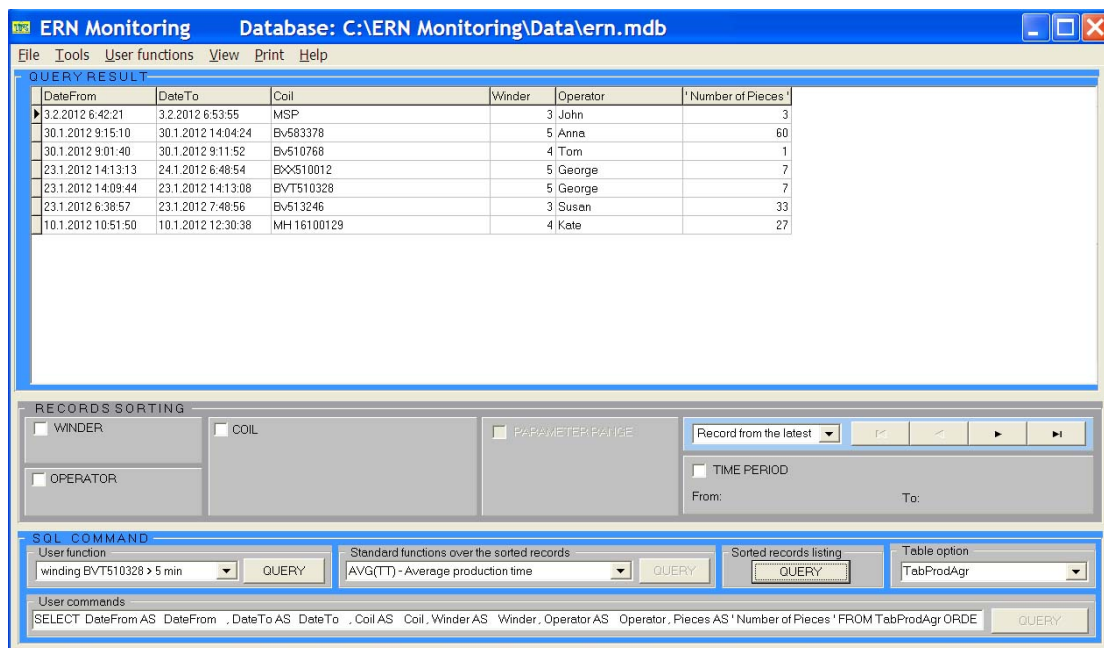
ERN Monitoring Database: C:\ERN Monitoring\Data\ern.mdb

File Tools User functions View Print Help

QUERY RESULT

| DateFrom | DateTo | Coil | Winder | Operator | ' Number of Pieces ' |
|---|---|---|---|---|---|
| 3.2.2012 6:42:21 | 3.2.2012 6:53:55 | MSP | 3 | John | 3 |
| 30.1.2012 9:15:10 | 30.1.2012 14:04:24 | Bv583378 | 5 | Anna | 60 |
| 30.1.2012 9:01:40 | 30.1.2012 9:11:52 | Bv510768 | 4 | Tom | 1 |
| 23.1.2012 14:13:13 | 24.1.2012 6:48:54 | BXX510012 | 5 | George | 7 |
| 23.1.2012 14:09:44 | 23.1.2012 14:13:08 | BVT510328 | 5 | George | 7 |
| 23.1.2012 6:38:57 | 23.1.2012 7:48:56 | Bv513246 | 3 | Susan | 33 |
| 10.1.2012 10:51:50 | 10.1.2012 12:30:38 | MH 16100129 | 4 | Kate | 27 |

RECORDS SORTING

WINDER

COIL

PARAMETER RANGE

Record from the latest

OPERATOR

TIME PERIOD

From:

To:

SQL COMMAND

User function

winding BVT510328 > 5 min

QUERY

Standard functions over the sorted records

AVG(TT) - Average production time

QUERY

Sorted records listing

QUERY

Table option

TabProdAgr

User commands

SELECT DateFrom AS DateFrom , DateTo AS DateTo , Coil AS Coil , Winder AS Winder , Operator AS Operator , Pieces AS ' Number of Pieces ' FROM TabProdAgr ORDE

QUERY